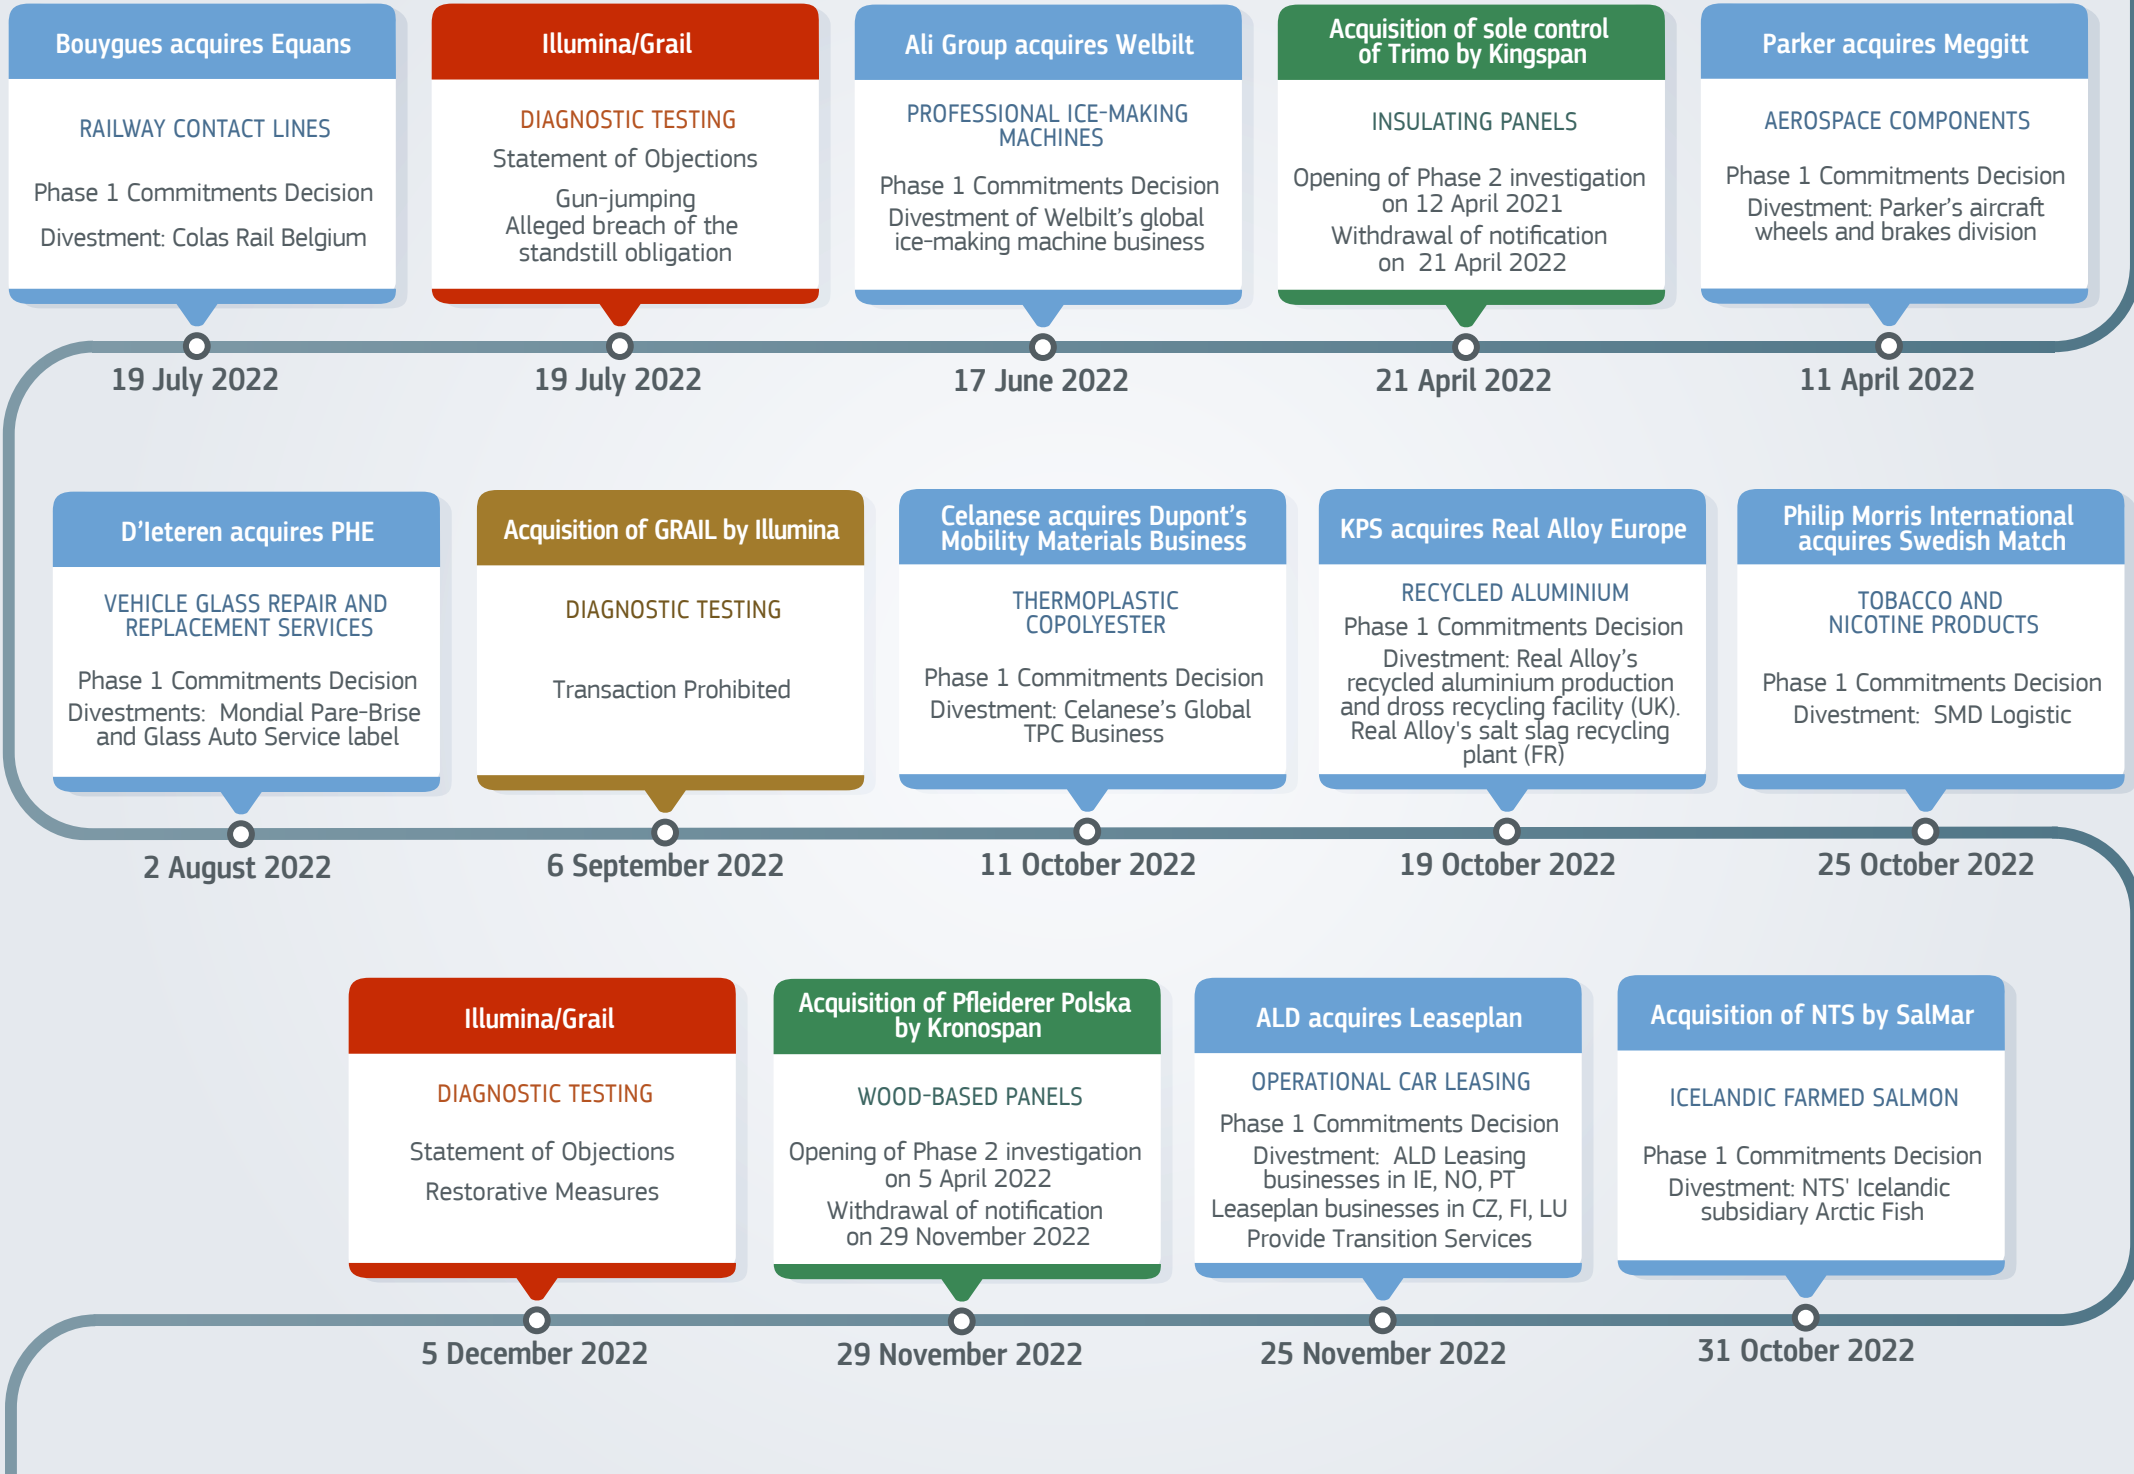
Bouygues acquires Equans

RAILWAY CONTACT LINES

Phase 1 Commitments Decision

Divestment: Colas Rail Belgium

19 July 2022

Illumina/Grail

DIAGNOSTIC TESTING

Statement of Objections

Gun-jumping
Alleged breach of the standstill obligation

19 July 2022

Ali Group acquires Welbilt

PROFESSIONAL ICE-MAKING MACHINES

Phase 1 Commitments Decision

Divestment of Welbilt's global ice-making machine business

17 June 2022

Acquisition of sole control of Trimo by Kingspan

INSULATING PANELS

Opening of Phase 2 investigation on 12 April 2021

Withdrawal of notification on 21 April 2022

21 April 2022

Parker acquires Meggitt

AEROSPACE COMPONENTS

Phase 1 Commitments Decision

Divestment: Parker's aircraft wheels and brakes division

11 April 2022

D'Ieteren acquires PHE

VEHICLE GLASS REPAIR AND REPLACEMENT SERVICES

Phase 1 Commitments Decision

Divestments: Mondial Pare-Brise and Glass Auto Service label

2 August 2022

Acquisition of GRAIL by Illumina

DIAGNOSTIC TESTING

Transaction Prohibited

6 September 2022

Celanese acquires Dupont's Mobility Materials Business

THERMOPLASTIC COPOLYESTER

Phase 1 Commitments Decision

Divestment: Celanese's Global TPC Business

11 October 2022

KPS acquires Real Alloy Europe

RECYCLED ALUMINIUM

Phase 1 Commitments Decision

Divestment: Real Alloy's recycled aluminium production and dross recycling facility (UK). Real Alloy's salt slag recycling plant (FR)

19 October 2022

Philip Morris International acquires Swedish Match

TOBACCO AND NICOTINE PRODUCTS

Phase 1 Commitments Decision

Divestment: SMD Logistic

25 October 2022

Illumina/Grail

DIAGNOSTIC TESTING

Statement of Objections

Restorative Measures

5 December 2022

Acquisition of Pfleiderer Polska by Kronospan

WOOD-BASED PANELS

Opening of Phase 2 investigation on 5 April 2022

Withdrawal of notification on 29 November 2022

29 November 2022

ALD acquires Leaseplan

OPERATIONAL CAR LEASING

Phase 1 Commitments Decision

Divestment: ALD Leasing businesses in IE, NO, PT
Leaseplan businesses in CZ, FI, LU
Provide Transition Services

25 November 2022

Acquisition of NTS by SalMar

ICELANDIC FARMED SALMON

Phase 1 Commitments Decision

Divestment: NTS' Icelandic subsidiary Arctic Fish

31 October 2022